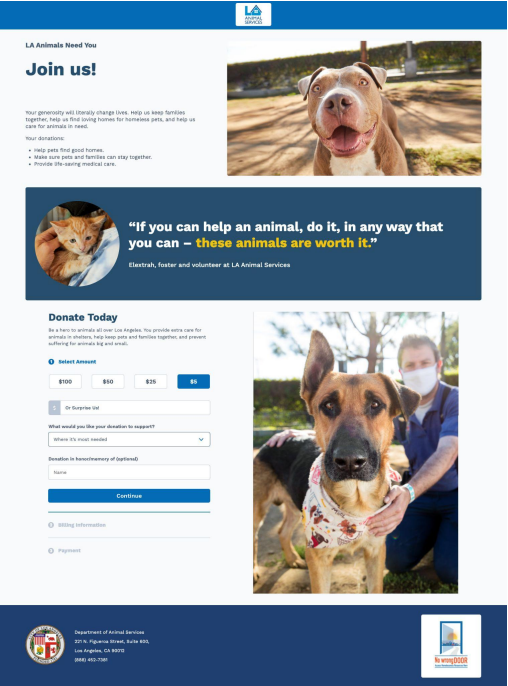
LA ANIMAL SERVICES

LA Animals Need You

Join us!

Your generosity will literally change lives. Help us keep families together, help us find loving homes for homeless pets, and help us care for animals in need.

Your donations:

- Help pets find good homes.
- Make sure pets and families can stay together.
- Provide life-saving medical care.

"If you can help an animal, do it, in any way that you can – these animals are worth it."

Elextrah, foster and volunteer at LA Animal Services

Donate Today

Be a hero to animals all over Los Angeles. You provide extra care for animals in shelters, help keep pets and families together, and prevent suffering for animals big and small.

1 Select Amount

$100 $50 $25 $5

$ Or Surprise Us!

What would you like your donation to support?

Where it's most needed

Donation in honor/memory of (optional)

Name

Continue

2 Billing Information

3 Payment

Department of Animal Services
221 N. Figueroa Street, Suite 600,
Los Angeles, CA 90012
(888) 452-7381

No wrong DOOR